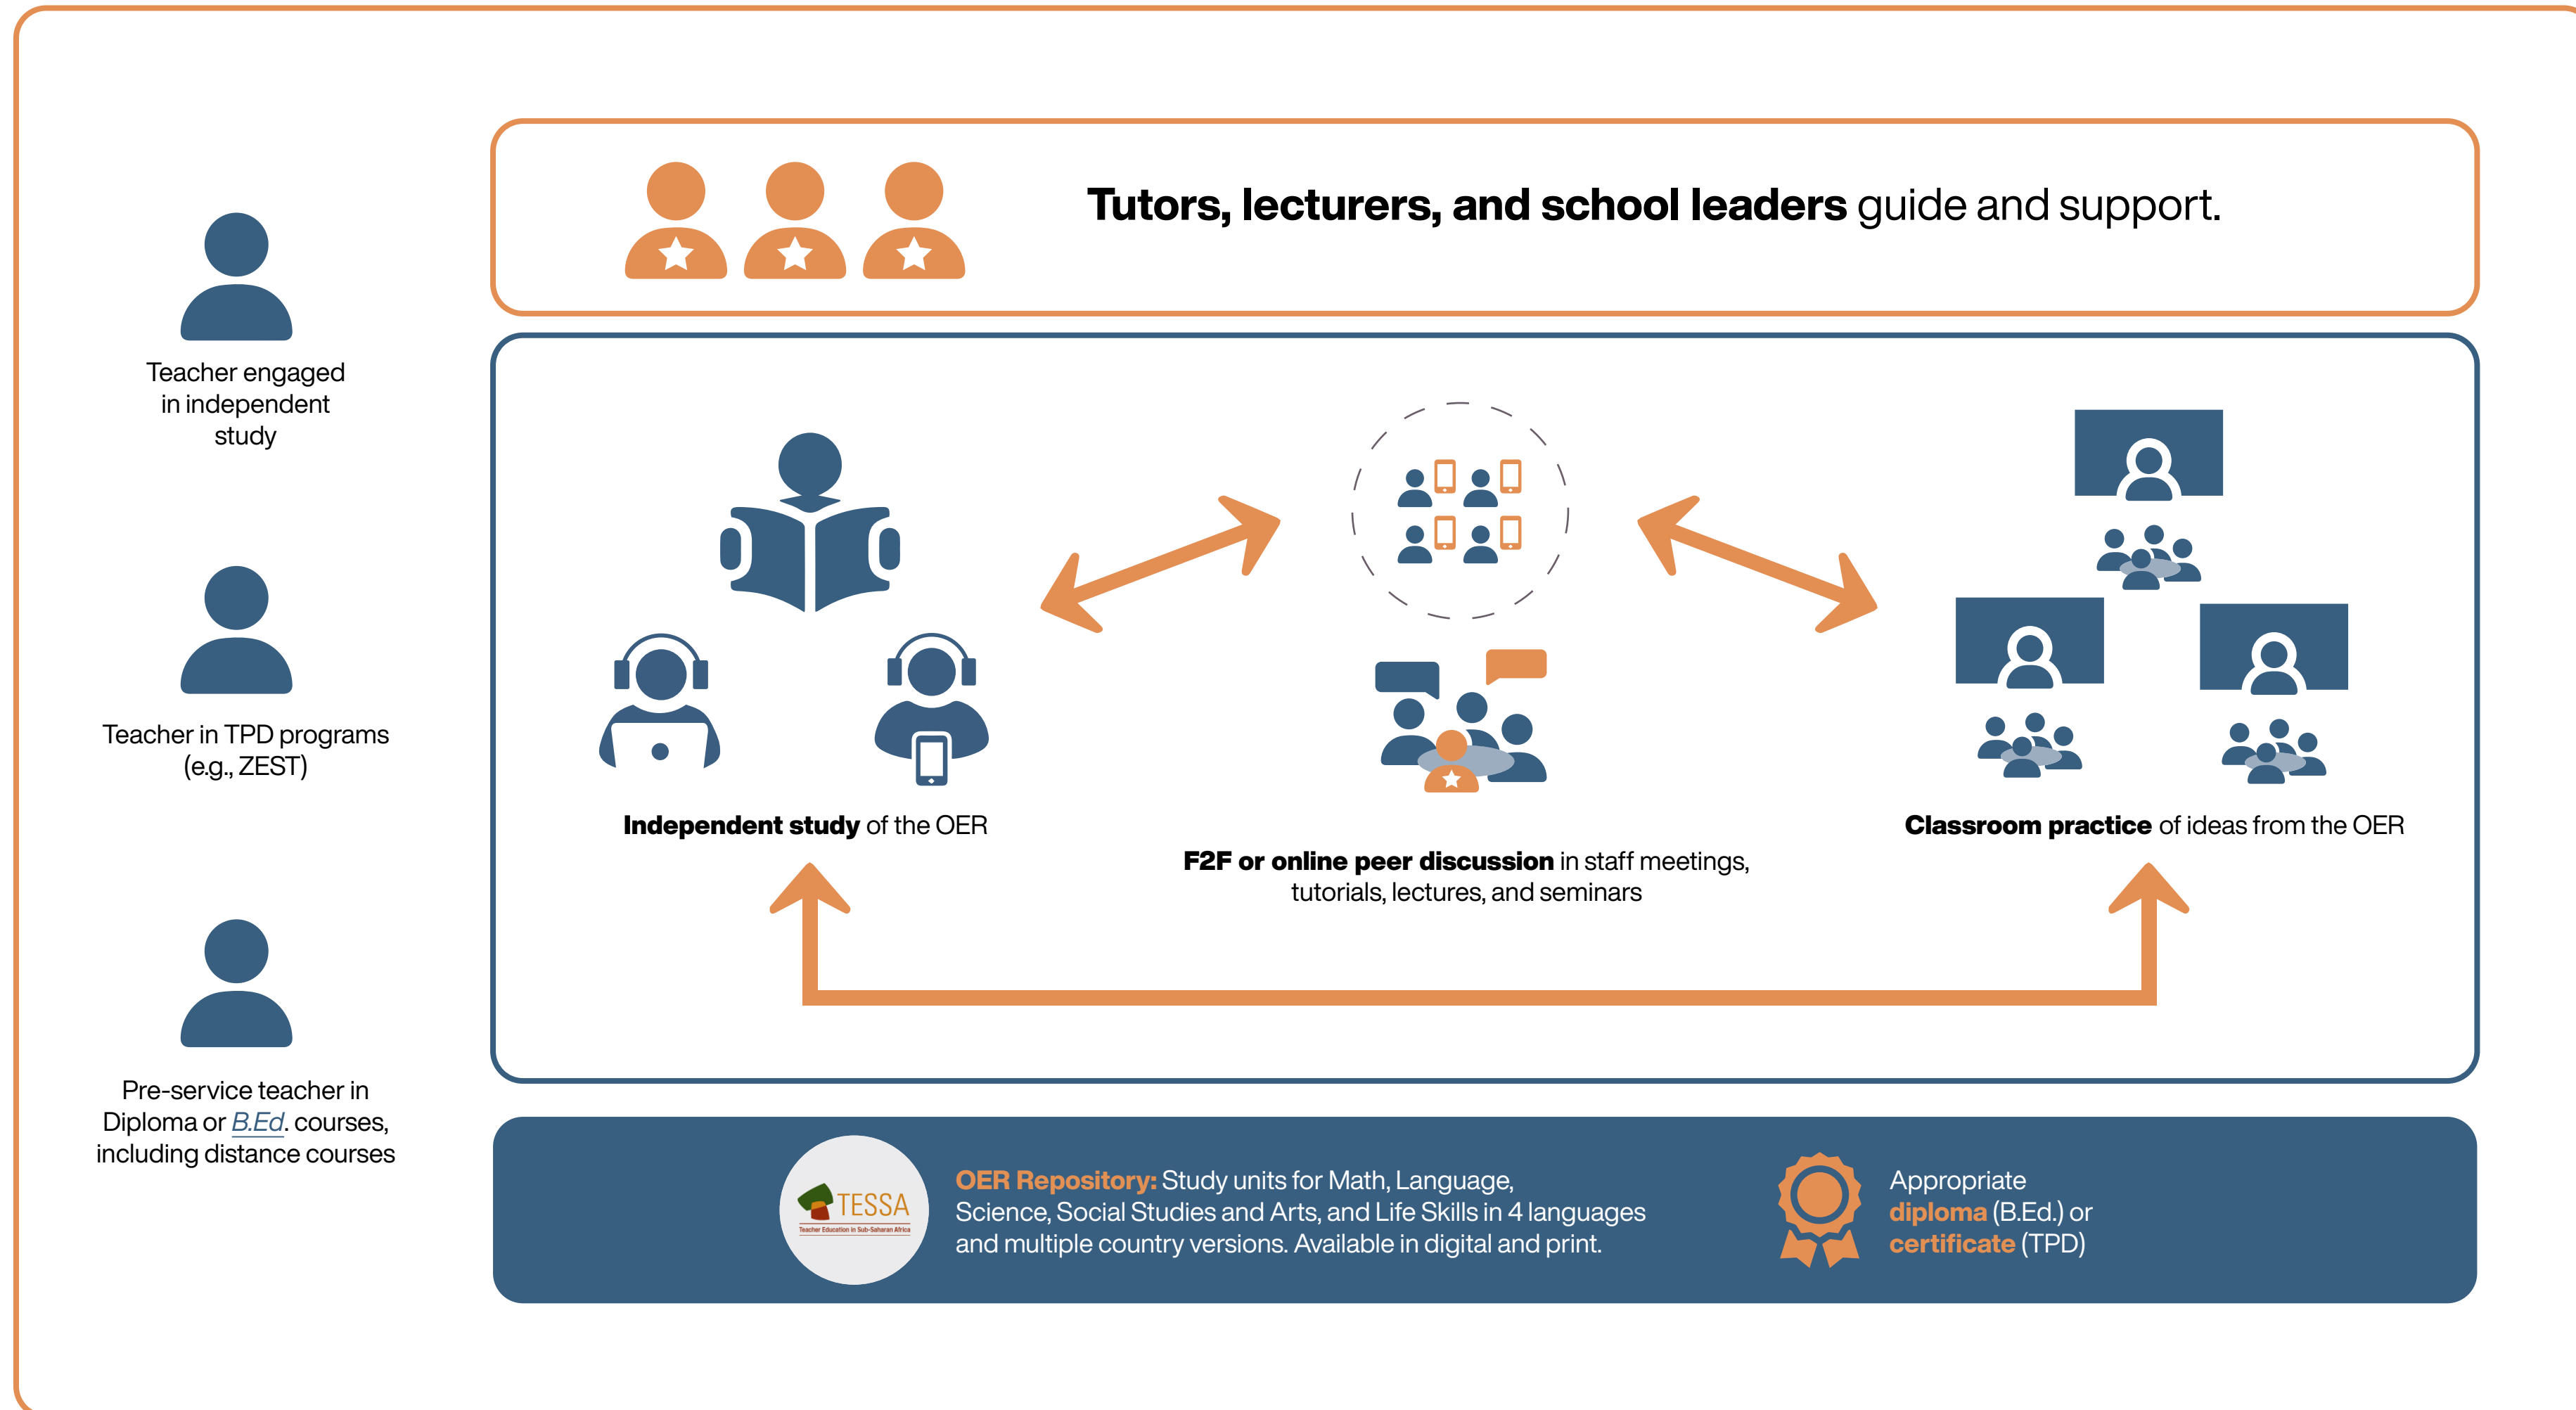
Teacher engaged in independent study

Teacher in TPD programs (e.g., ZEST)

Pre-service teacher in Diploma or B.Ed. courses, including distance courses

**Tutors, lecturers, and school leaders** guide and support.

**Independent study** of the OER

**F2F or online peer discussion** in staff meetings, tutorials, lectures, and seminars

**Classroom practice** of ideas from the OER

TESSA
Teacher Education in Sub-Saharan Africa

**OER Repository:** Study units for Math, Language, Science, Social Studies and Arts, and Life Skills in 4 languages and multiple country versions. Available in digital and print.

Appropriate **diploma** (B.Ed.) or **certificate** (TPD)